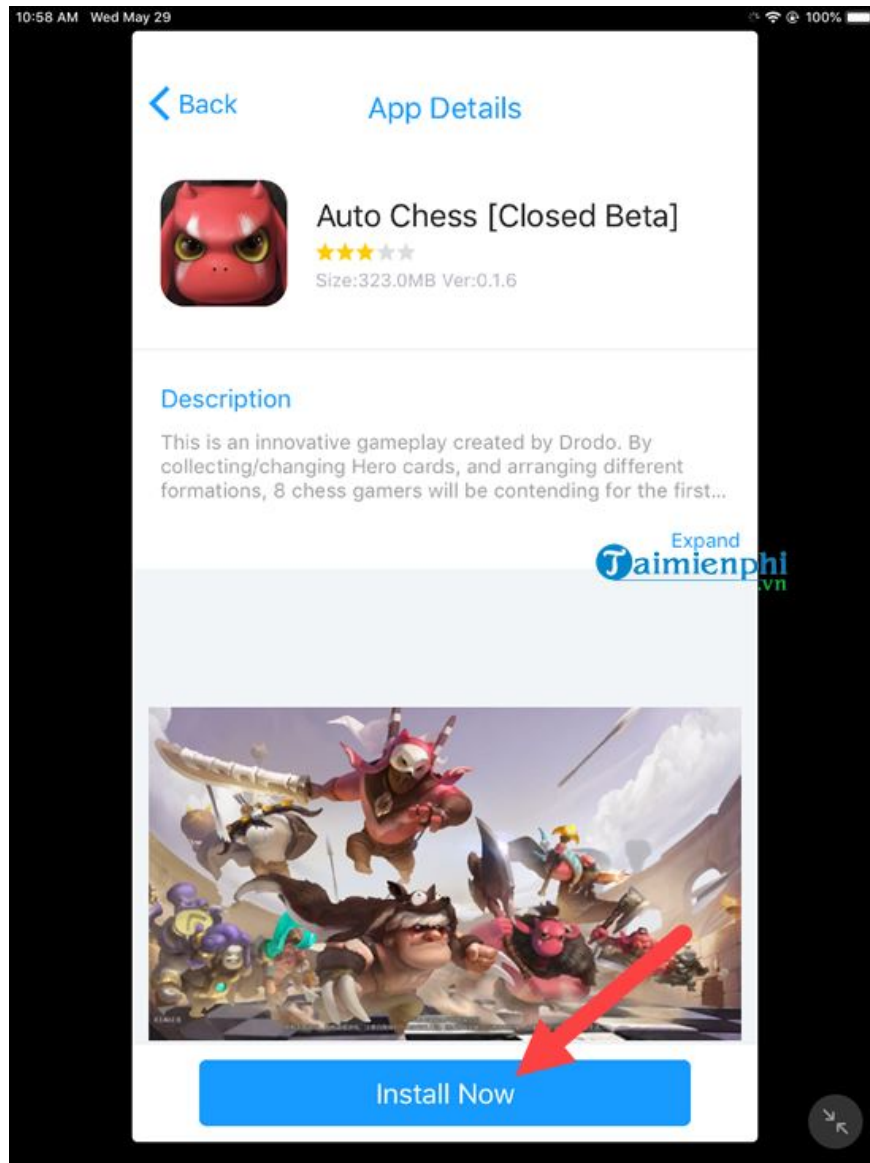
10:58 AM Wed May 29

100%

Back

App Details

Auto Chess [Closed Beta]

Size:323.0MB Ver:0.1.6

Description

This is an innovative gameplay created by Drodo. By collecting/changing Hero cards, and arranging different formations, 8 chess gamers will be contending for the first...

Expand

Taimienphi .vn

Install Now